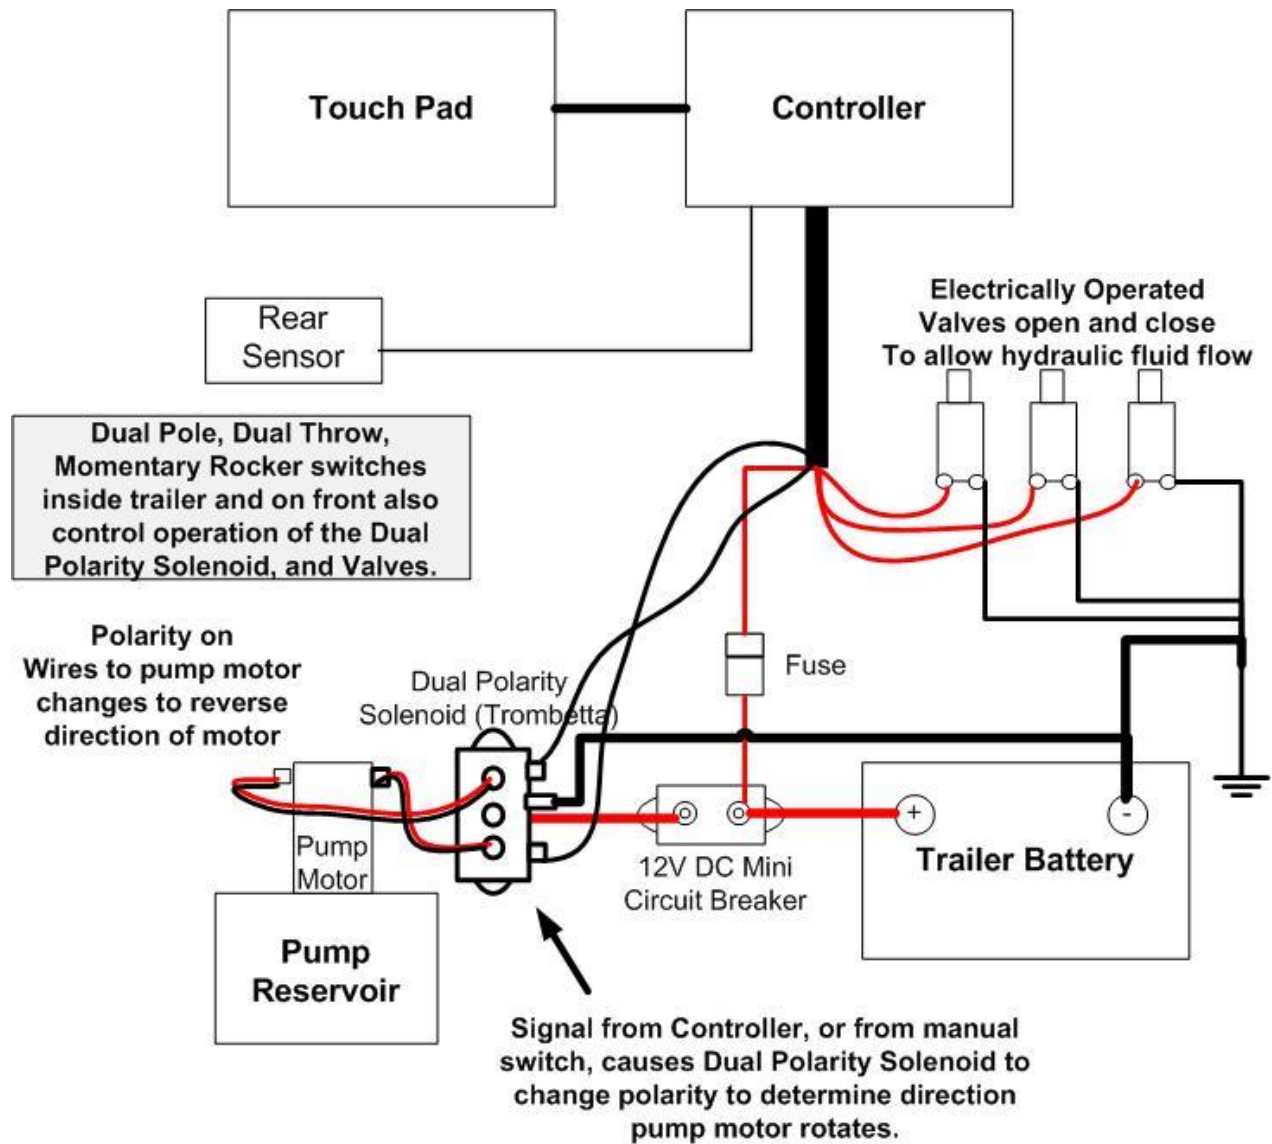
Touch Pad

Controller

Rear Sensor

Electrically Operated Valves open and close To allow hydraulic fluid flow

Dual Pole, Dual Throw, Momentary Rocker switches inside trailer and on front also control operation of the Dual Polarity Solenoid, and Valves.

Polarity on Wires to pump motor changes to reverse direction of motor

Dual Polarity Solenoid (Trombetta)

Fuse

+

-

Pump Motor

12V DC Mini Circuit Breaker

Trailer Battery

Pump Reservoir

Signal from Controller, or from manual switch, causes Dual Polarity Solenoid to change polarity to determine direction pump motor rotates.